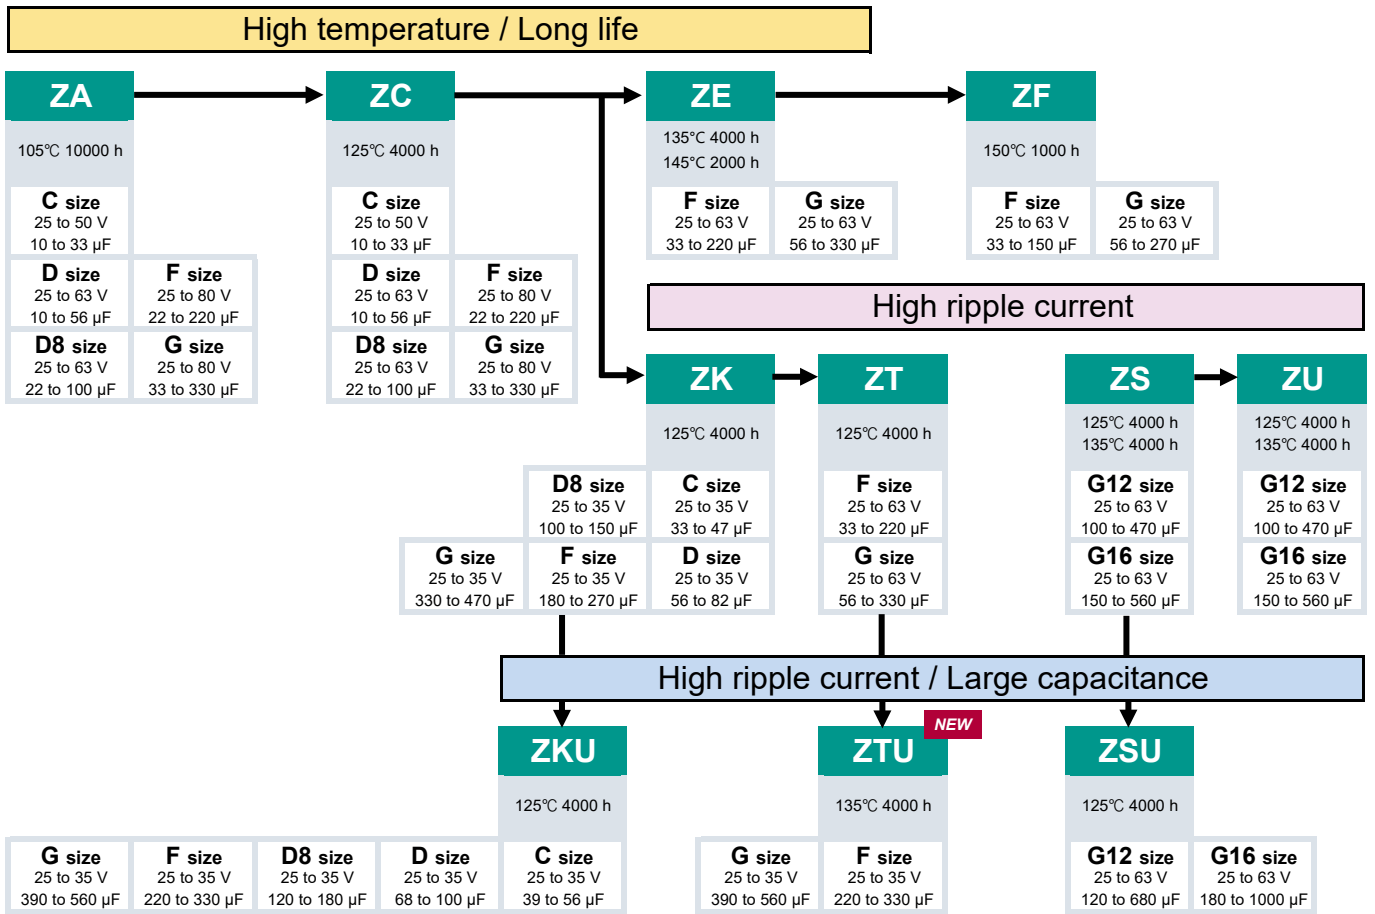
High temperature / Long life

ZA
105℃ 10000 h
C size
25 to 50 V
10 to 33 μF
D size
25 to 63 V
10 to 56 μF
F size
25 to 80 V
22 to 220 μF
D8 size
25 to 63 V
22 to 100 μF
G size
25 to 80 V
33 to 330 μF

ZC
125℃ 4000 h
C size
25 to 50 V
10 to 33 μF
D size
25 to 63 V
10 to 56 μF
F size
25 to 80 V
22 to 220 μF
D8 size
25 to 63 V
22 to 100 μF
G size
25 to 80 V
33 to 330 μF

ZE
135℃ 4000 h
145℃ 2000 h
F size
25 to 63 V
33 to 220 μF
G size
25 to 63 V
56 to 330 μF

ZF
150℃ 1000 h
F size
25 to 63 V
33 to 150 μF
G size
25 to 63 V
56 to 270 μF

High ripple current

ZK
125℃ 4000 h
D8 size
25 to 35 V
100 to 150 μF
C size
25 to 35 V
33 to 47 μF
G size
25 to 35 V
330 to 470 μF
F size
25 to 35 V
180 to 270 μF
D size
25 to 35 V
56 to 82 μF

ZT
125℃ 4000 h
F size
25 to 63 V
33 to 220 μF
G size
25 to 63 V
56 to 330 μF

ZS
125℃ 4000 h
135℃ 4000 h
G12 size
25 to 63 V
100 to 470 μF
G16 size
25 to 63 V
150 to 560 μF

ZU
125℃ 4000 h
135℃ 4000 h
G12 size
25 to 63 V
100 to 470 μF
G16 size
25 to 63 V
150 to 560 μF

High ripple current / Large capacitance

ZKU
125℃ 4000 h
G size
25 to 35 V
390 to 560 μF
F size
25 to 35 V
220 to 330 μF
D8 size
25 to 35 V
120 to 180 μF
D size
25 to 35 V
68 to 100 μF
C size
25 to 35 V
39 to 56 μF

NEW
ZTU
135℃ 4000 h
G size
25 to 35 V
390 to 560 μF
F size
25 to 35 V
220 to 330 μF

ZSU
125℃ 4000 h
G12 size
25 to 63 V
120 to 680 μF
G16 size
25 to 63 V
180 to 1000 μF